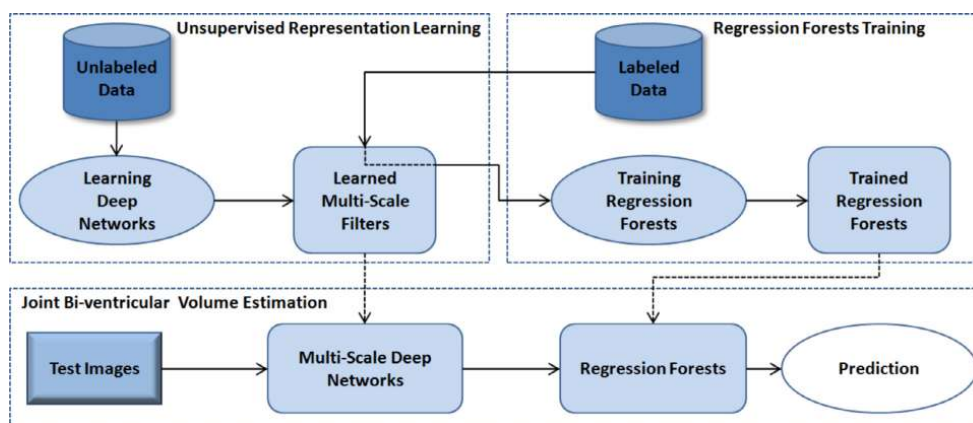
Unsupervised Representation Learning

Unlabeled Data

Learning Deep Networks

Learned Multi-Scale Filters

Regression Forests Training

Labeled Data

Training Regression Forests

Trained Regression Forests

Joint Bi-ventricular Volume Estimation

Test Images

Multi-Scale Deep Networks

Regression Forests

Prediction